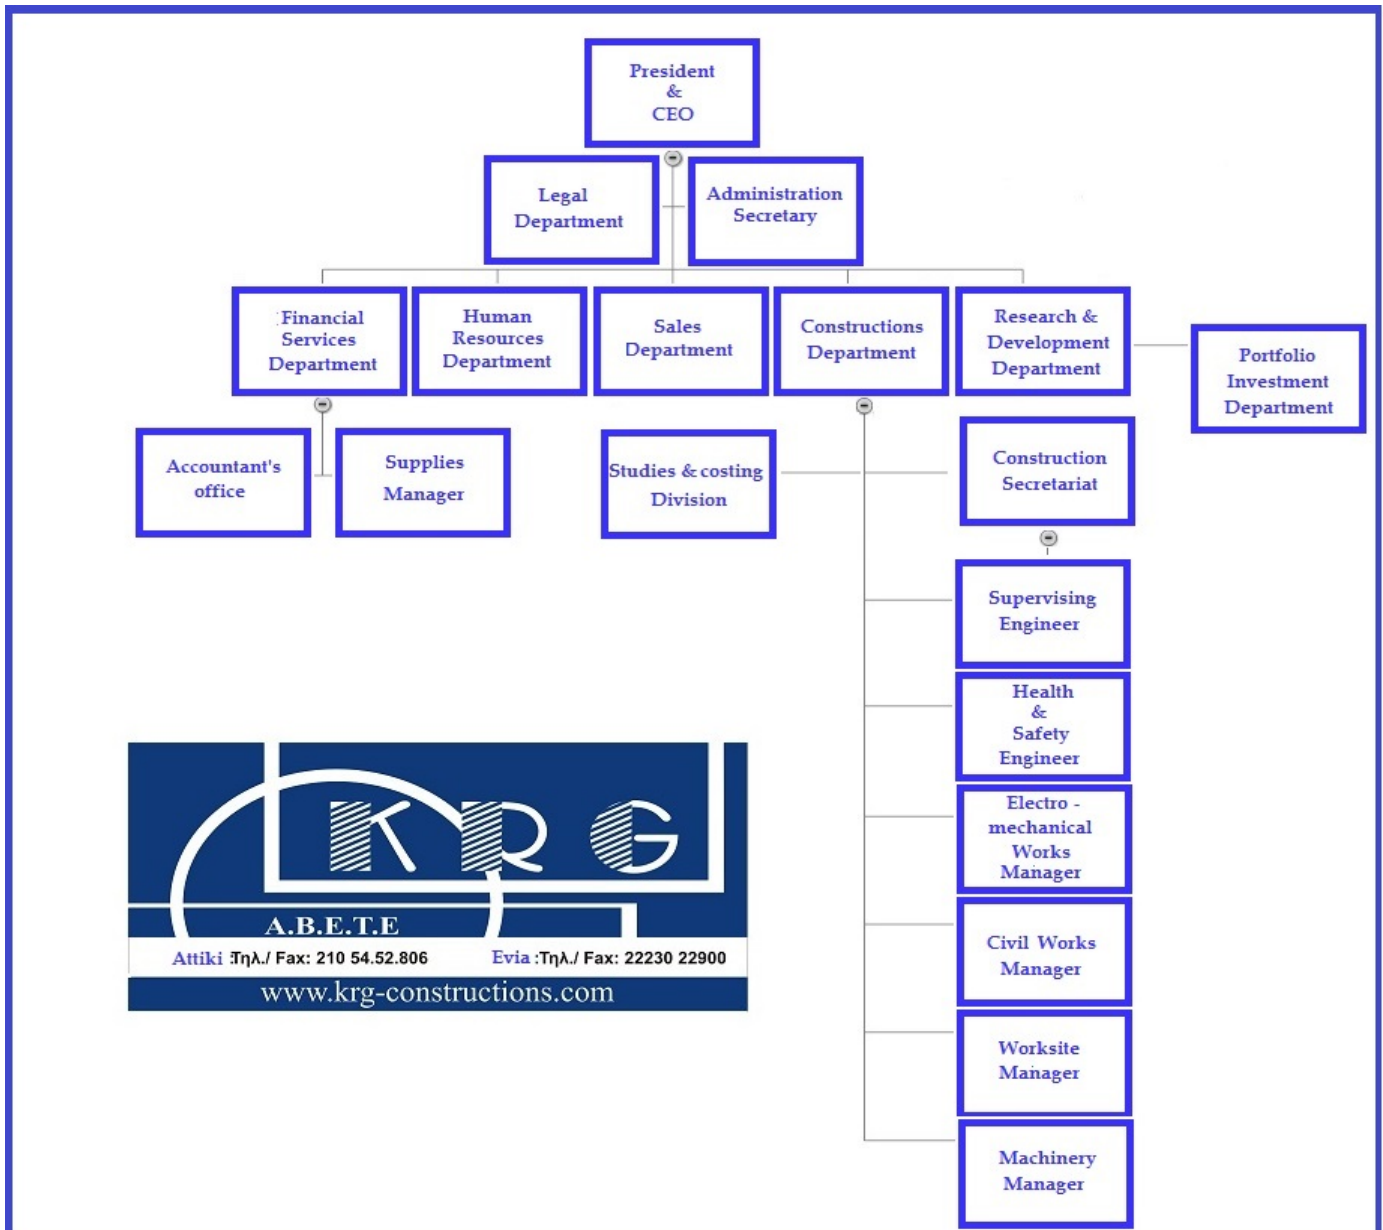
President & CEO

Legal Department

Administration Secretary

Financial Services Department

Human Resources Department

Sales Department

Constructions Department

Research & Development Department

Portfolio Investment Department

Accountant's office

Supplies Manager

Studies & costing Division

Construction Secretariat

Supervising Engineer

Health & Safety Engineer

Electro - mechanical Works Manager

Civil Works Manager

Worksite Manager

Machinery Manager

KRG
A.B.E.T.E
Attiki :Τηλ./ Fax: 210 54.52.806 Evia :Τηλ./ Fax: 22230 22900
www.krg-constructions.com